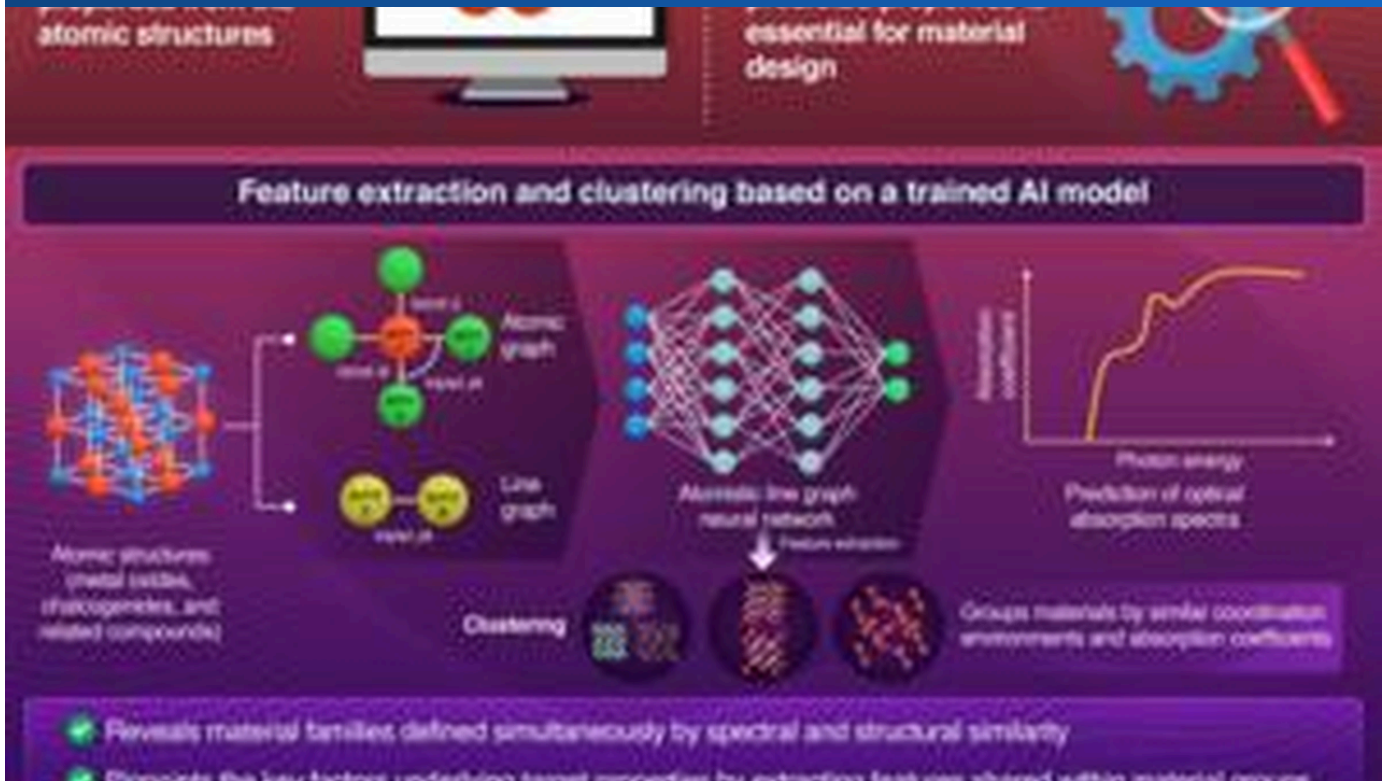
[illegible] atomic structures

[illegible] essential for material design

Feature extraction and clustering based on a trained AI model

bond ij

Atomic graph

bond jk

angle ijk

Line graph

angle ijk

Atomic structures (metal oxides, chalcogenides, and related compounds)

Atomistic line graph neural network

Feature extraction

Absorption coefficient

Photon energy

Prediction of optical absorption spectra

Clustering

Groups materials by similar coordination environments and absorption coefficients

Reveals material families defined simultaneously by spectral and structural similarity

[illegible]